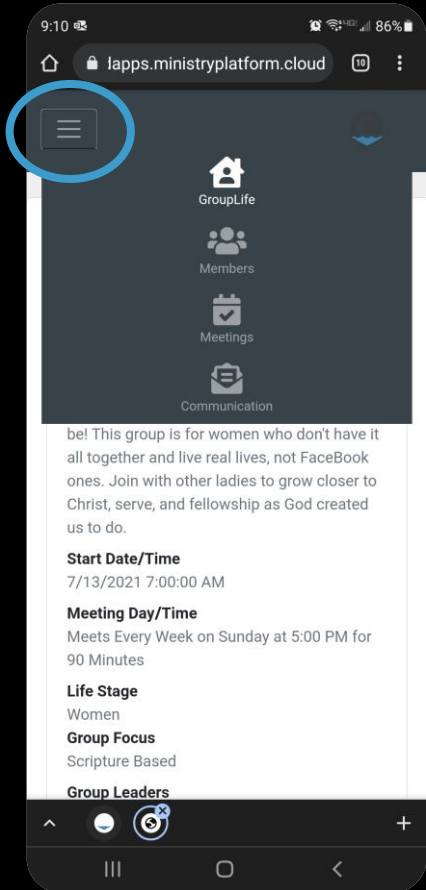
9:10 86%

lapps.ministryplatform.cloud 10

GroupLife

Members

Meetings

Communication

be! This group is for women who don't have it all together and live real lives, not FaceBook ones. Join with other ladies to grow closer to Christ, serve, and fellowship as God created us to do.

Start Date/Time
7/13/2021 7:00:00 AM

Meeting Day/Time
Meets Every Week on Sunday at 5:00 PM for 90 Minutes

Life Stage
Women

Group Focus
Scripture Based

Group Leaders